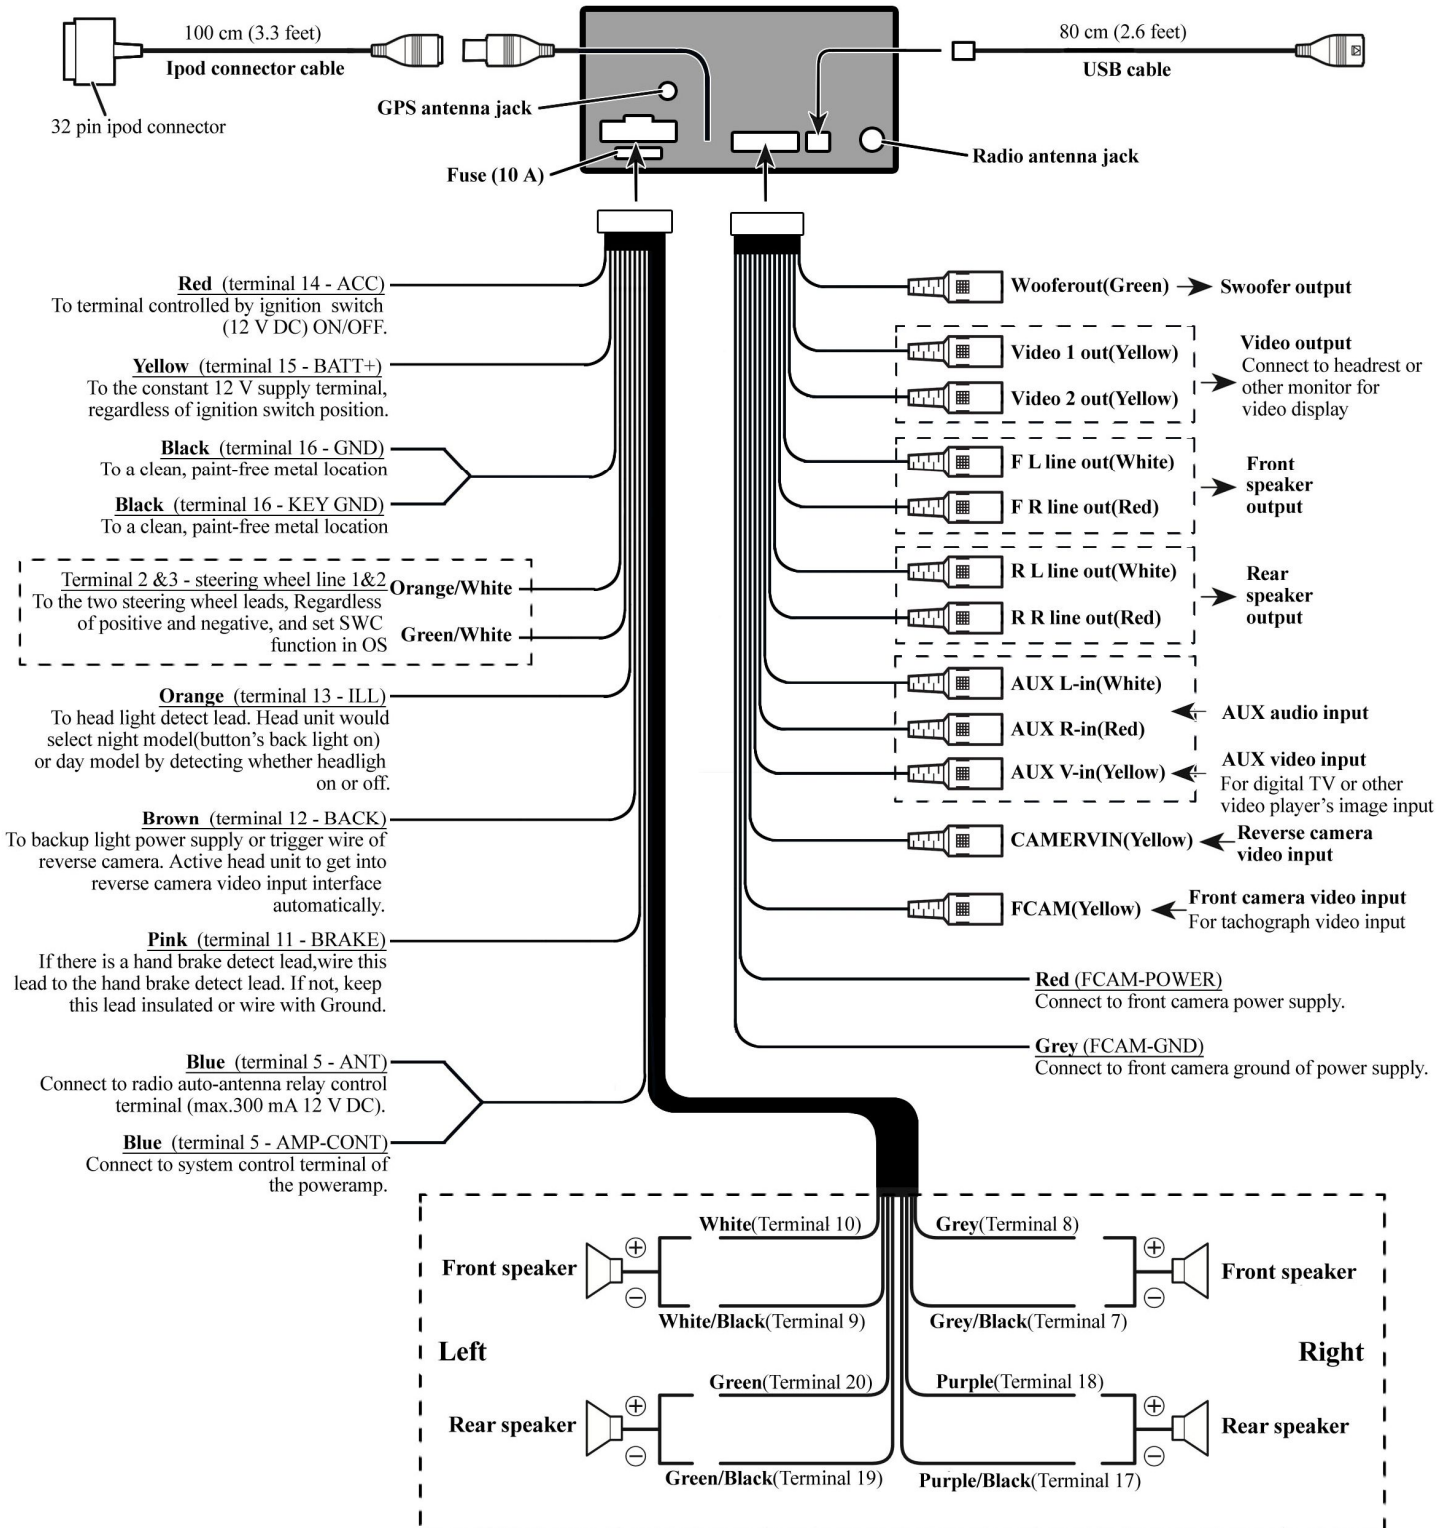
100 cm (3.3 feet)
Ipod connector cable
32 pin ipod connector
GPS antenna jack
Fuse (10 A)
80 cm (2.6 feet)
USB cable
Radio antenna jack

Red (terminal 14 - ACC)
To terminal controlled by ignition switch (12 V DC) ON/OFF.

Yellow (terminal 15 - BATT+)
To the constant 12 V supply terminal, regardless of ignition switch position.

Black (terminal 16 - GND)
To a clean, paint-free metal location

Black (terminal 16 - KEY GND)
To a clean, paint-free metal location

Terminal 2 &3 - steering wheel line 1&2
To the two steering wheel leads, Regardless of positive and negative, and set SWC function in OS
Orange/White
Green/White

Orange (terminal 13 - ILL)
To head light detect lead. Head unit would select night model(button's back light on) or day model by detecting whether headligh on or off.

Brown (terminal 12 - BACK)
To backup light power supply or trigger wire of reverse camera. Active head unit to get into reverse camera video input interface automatically.

Pink (terminal 11 - BRAKE)
If there is a hand brake detect lead,wire this lead to the hand brake detect lead. If not, keep this lead insulated or wire with Ground.

Blue (terminal 5 - ANT)
Connect to radio auto-antenna relay control terminal (max.300 mA 12 V DC).

Blue (terminal 5 - AMP-CONT)
Connect to system control terminal of the poweramp.

Wooferout(Green) Swoofer output
Video 1 out(Yellow)
Video 2 out(Yellow)
Video output
Connect to headrest or other monitor for video display
F L line out(White)
F R line out(Red)
Front speaker output
R L line out(White)
R R line out(Red)
Rear speaker output
AUX L-in(White)
AUX R-in(Red)
AUX audio input
AUX V-in(Yellow)
AUX video input
For digital TV or other video player's image input
CAMERVIN(Yellow)
Reverse camera video input
FCAM(Yellow)
Front camera video input
For tachograph video input
Red (FCAM-POWER)
Connect to front camera power supply.
Grey (FCAM-GND)
Connect to front camera ground of power supply.

Front speaker
White(Terminal 10)
White/Black(Terminal 9)
Grey(Terminal 8)
Grey/Black(Terminal 7)
Front speaker
Left
Right
Rear speaker
Green(Terminal 20)
Green/Black(Terminal 19)
Purple(Terminal 18)
Purple/Black(Terminal 17)
Rear speaker